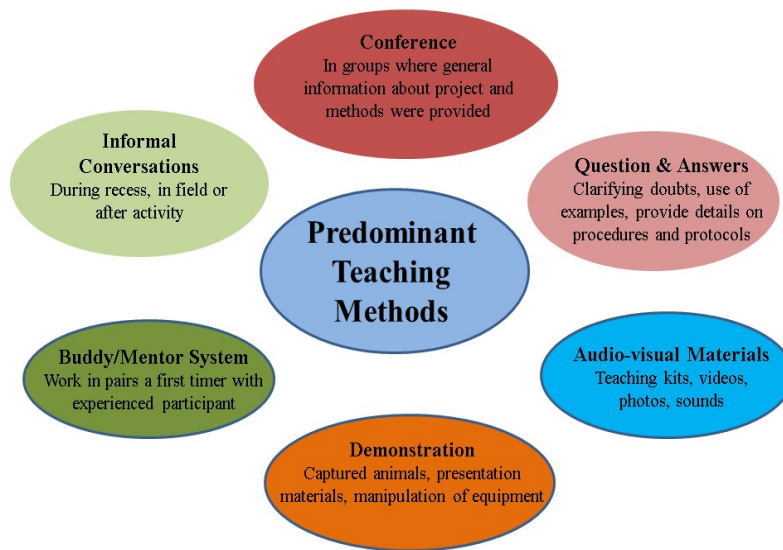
Conference
In groups where general information about project and methods were provided

Informal Conversations
During recess, in field or after activity

Question & Answers
Clarifying doubts, use of examples, provide details on procedures and protocols

Predominant Teaching Methods

Buddy/Mentor System
Work in pairs a first timer with experienced participant

Audio-visual Materials
Teaching kits, videos, photos, sounds

Demonstration
Captured animals, presentation materials, manipulation of equipment